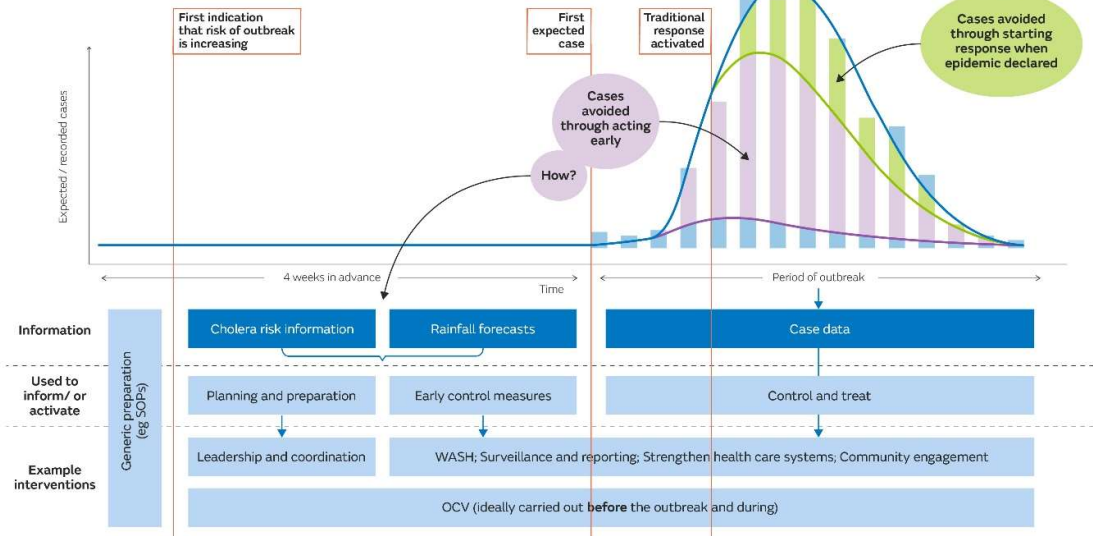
First indication that risk of outbreak is increasing

First expected case

Traditional response activated

Cases avoided through starting response when epidemic declared

Cases avoided through acting early

How?

Expected / recorded cases

4 weeks in advance

Time

Period of outbreak

Information

Generic preparation (eg SOPs)

Cholera risk information

Rainfall forecasts

Case data

Used to inform/ or activate

Planning and preparation

Early control measures

Control and treat

Example interventions

Leadership and coordination

WASH; Surveillance and reporting; Strengthen health care systems; Community engagement

OCV (ideally carried out **before** the outbreak and during)